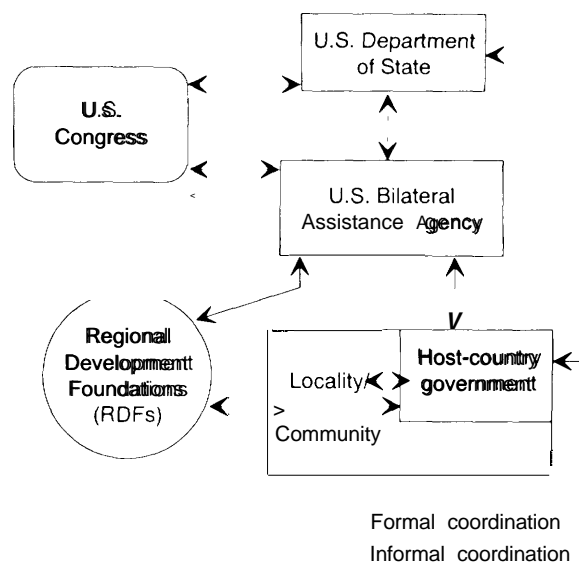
U.S. Department of State

U.S. Congress

U.S. Bilateral Assistance Agency

Regional Development Foundations (RDFs)

Locality/ Community

Host-country government

Formal coordination
Informal coordination